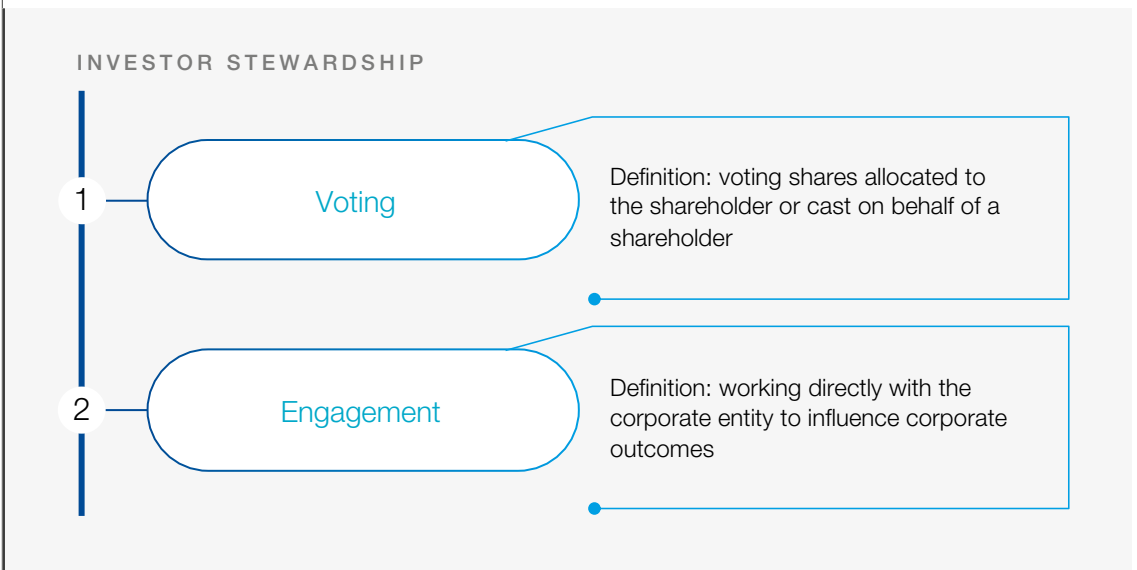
INVESTOR STEWARDSHIP

1

Voting

Definition: voting shares allocated to the shareholder or cast on behalf of a shareholder

2

Engagement

Definition: working directly with the corporate entity to influence corporate outcomes